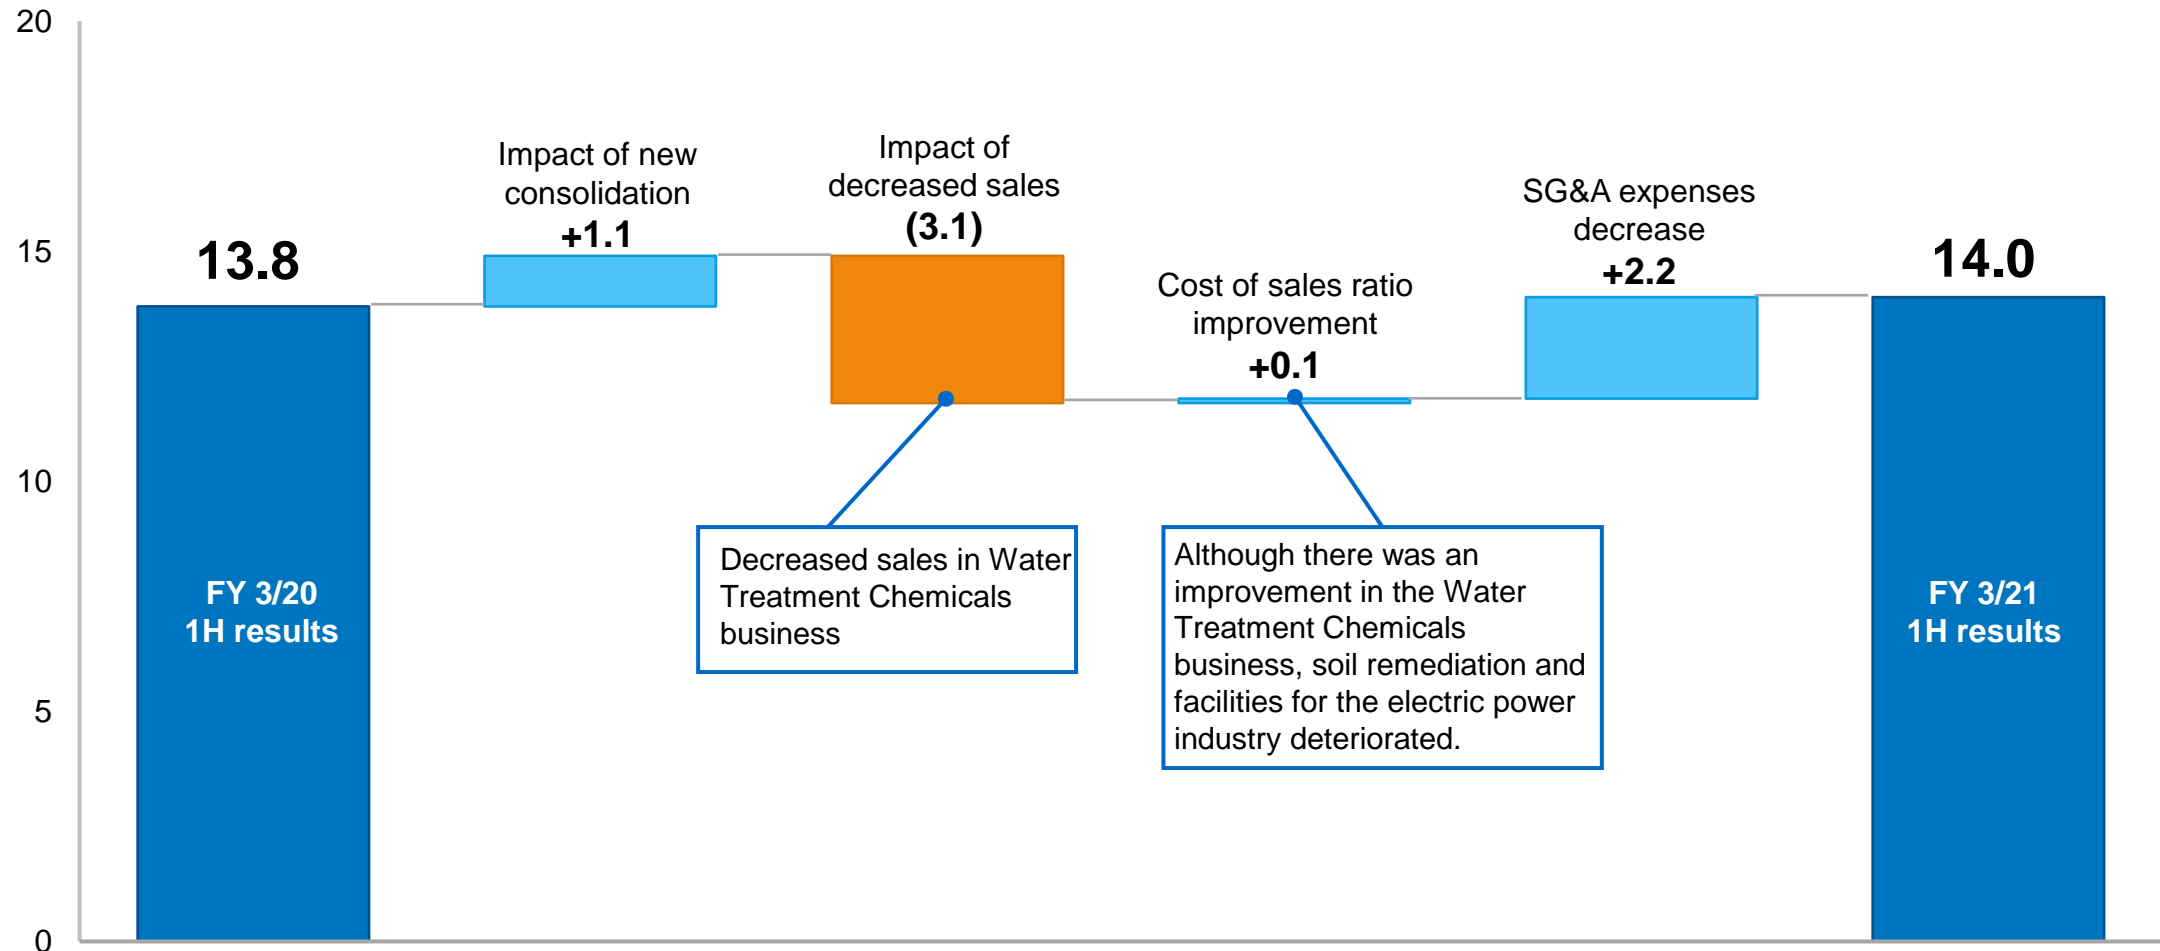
20

15

10

5

0

13.8

FY 3/20
1H results

Impact of new consolidation
+1.1

Impact of decreased sales
(3.1)

Cost of sales ratio improvement
+0.1

SG&A expenses decrease
+2.2

14.0

FY 3/21
1H results

Decreased sales in Water Treatment Chemicals business

Although there was an improvement in the Water Treatment Chemicals business, soil remediation and facilities for the electric power industry deteriorated.